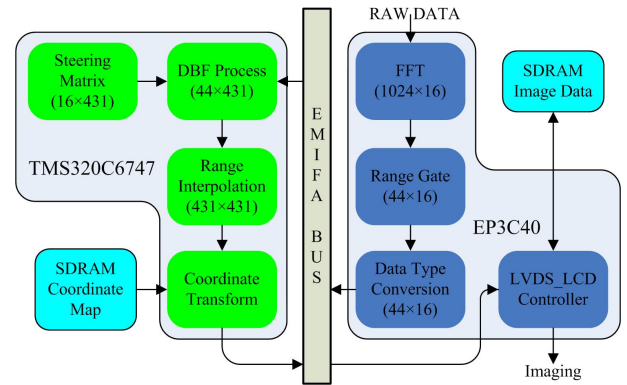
Steering Matrix (16×431)

DBF Process (44×431)

TMS320C6747

Range Interpolation (431×431)

SDRAM Coordinate Map

Coordinate Transform

EMIFA BUS

RAW DATA

FFT (1024×16)

Range Gate (44×16)

Data Type Conversion (44×16)

EP3C40

SDRAM Image Data

LVDS_LCD Controller

Imaging